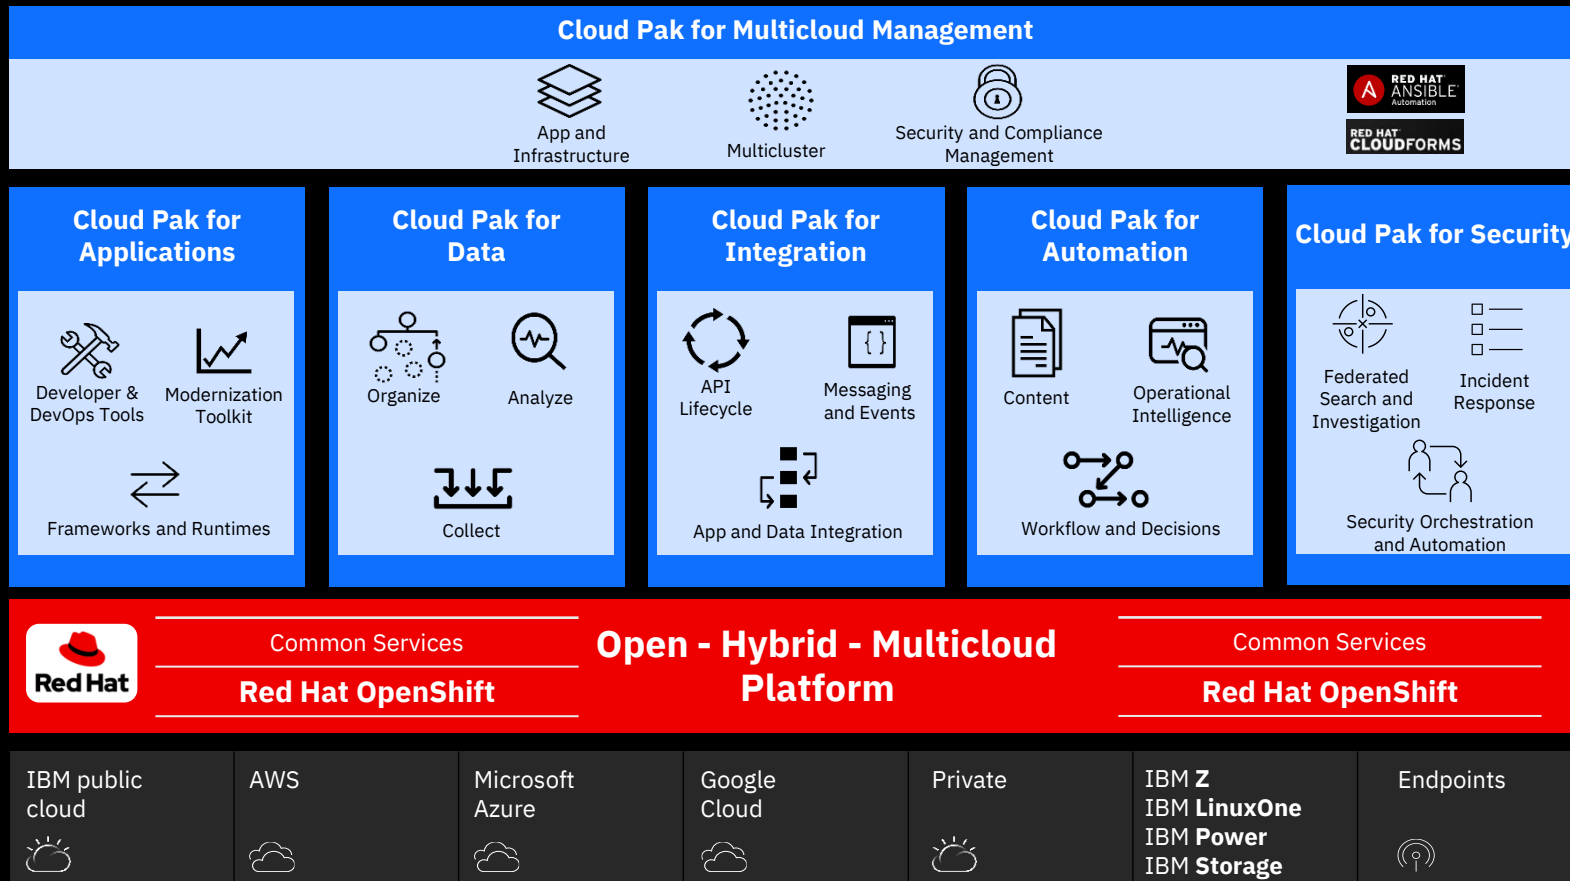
Cloud Pak for Multicloud Management

App and Infrastructure

Multicluster

Security and Compliance Management

RED HAT ANSIBLE Automation

RED HAT CLOUDFORMS

Cloud Pak for Applications

Developer & DevOps Tools

Modernization Toolkit

Frameworks and Runtimes

Cloud Pak for Data

Organize

Analyze

Collect

Cloud Pak for Integration

API Lifecycle

Messaging and Events

App and Data Integration

Cloud Pak for Automation

Content

Operational Intelligence

Workflow and Decisions

Cloud Pak for Security

Federated Search and Investigation

Incident Response

Security Orchestration and Automation

Red Hat

Common Services

Red Hat OpenShift

Open - Hybrid - Multicloud Platform

Common Services

Red Hat OpenShift

IBM public cloud

AWS

Microsoft Azure

Google Cloud

Private

IBM Z
IBM LinuxOne
IBM Power
IBM Storage

Endpoints